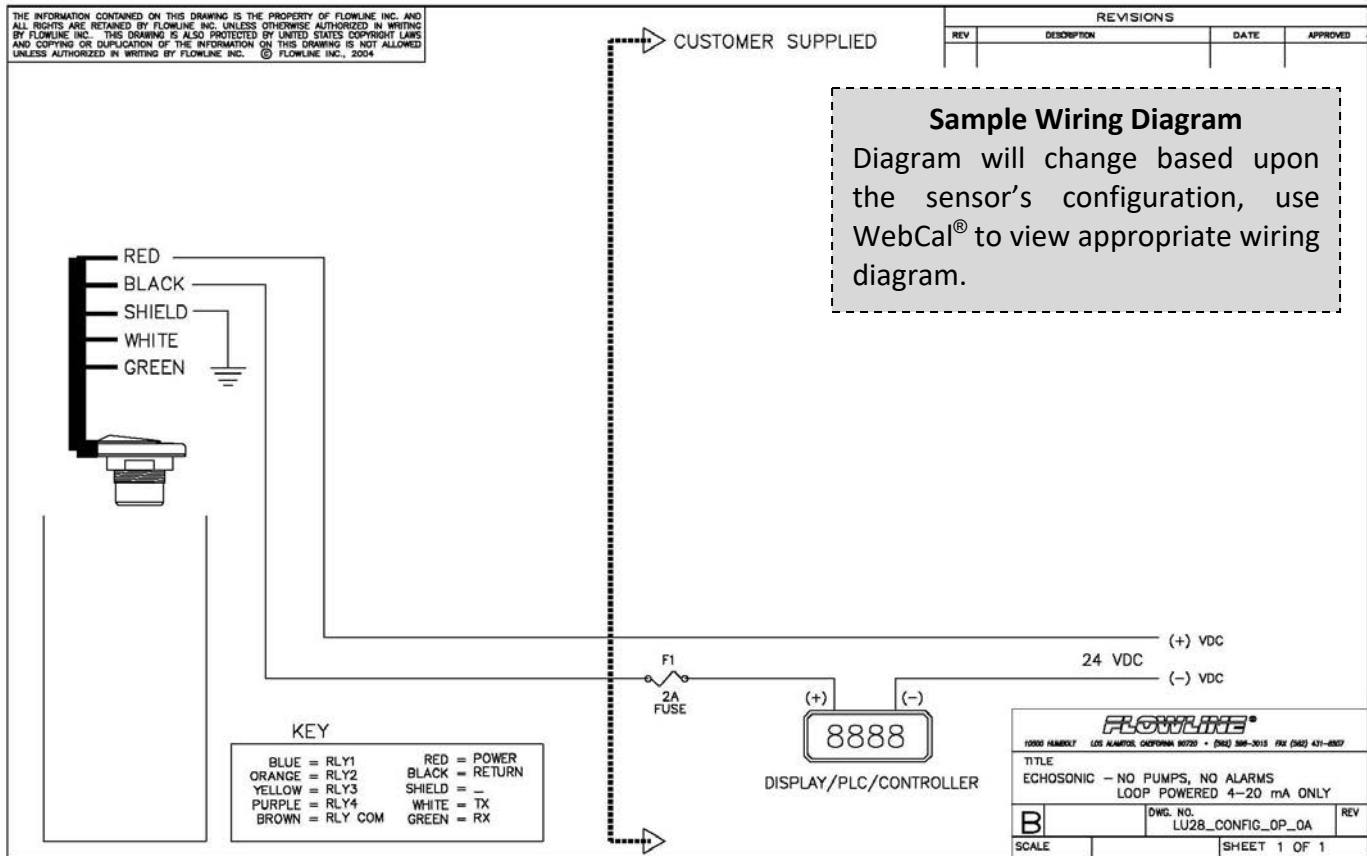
THE INFORMATION CONTAINED ON THIS DRAWING IS THE PROPERTY OF FLOWLINE INC. AND ALL RIGHTS ARE RETAINED BY FLOWLINE INC. UNLESS OTHERWISE AUTHORIZED IN WRITING BY FLOWLINE INC.. THIS DRAWING IS ALSO PROTECTED BY UNITED STATES COPYRIGHT LAWS AND COPYING OR DUPLICATION OF THE INFORMATION ON THIS DRAWING IS NOT ALLOWED UNLESS AUTHORIZED IN WRITING BY FLOWLINE INC. © FLOWLINE INC., 2004

CUSTOMER SUPPLIED

| REVISIONS | | | |
|---|---|---|---|
| REV | DESCRIPTION | DATE | APPROVED |
| | | | |

**Sample Wiring Diagram**
Diagram will change based upon the sensor's configuration, use WebCal® to view appropriate wiring diagram.

RED
BLACK
SHIELD
WHITE
GREEN

(+) VDC
24 VDC
(−) VDC

F1
2A
FUSE

(+) (−)
8888
DISPLAY/PLC/CONTROLLER

KEY

| | |
|---|---|
| BLUE = RLY1 | RED = POWER |
| ORANGE = RLY2 | BLACK = RETURN |
| YELLOW = RLY3 | SHIELD = _ |
| PURPLE = RLY4 | WHITE = TX |
| BROWN = RLY COM | GREEN = RX |

FLOWLINE®
10500 HUMBOLT LOS ALAMITOS, CALIFORNIA 90720 • (562) 598-3015 FAX (562) 431-8507
TITLE
ECHOSONIC – NO PUMPS, NO ALARMS
LOOP POWERED 4–20 mA ONLY
B
DWG. NO.
LU28_CONFIG_0P_0A
REV
SCALE
SHEET 1 OF 1